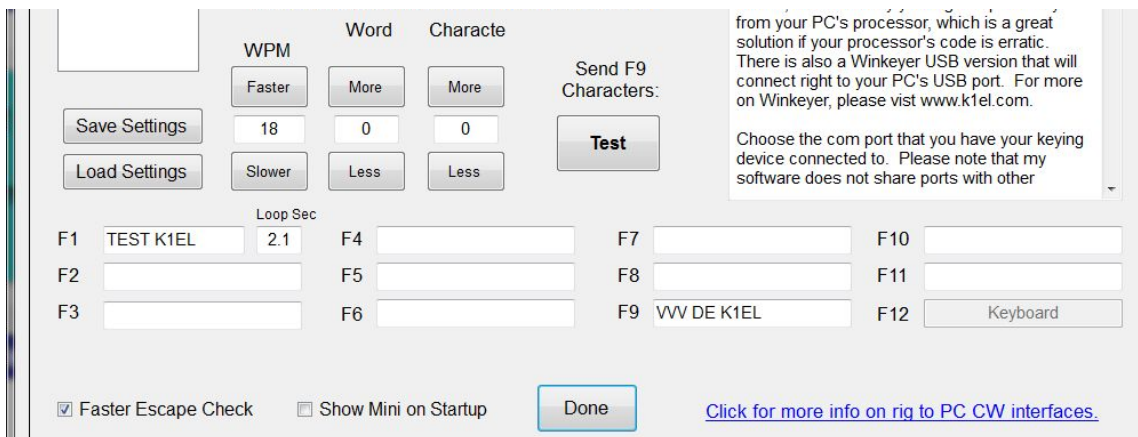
WPM

Word

Characte

Faster

More

More

Send F9 Characters:

Save Settings

18

0

0

Test

Load Settings

Slower

Less

Less

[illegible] from your PC's processor, which is a great solution if your processor's code is erratic. There is also a Winkeyer USB version that will connect right to your PC's USB port. For more on Winkeyer, please vist www.k1el.com.

Choose the com port that you have your keying device connected to. Please note that my software does not share ports with other

Loop Sec

F1 TEST K1EL 2.1

F4

F7

F10

F2

F5

F8

F11

F3

F6

F9 VVV DE K1EL

F12 Keyboard

☑ Faster Escape Check

☐ Show Mini on Startup

Done

Click for more info on rig to PC CW interfaces.